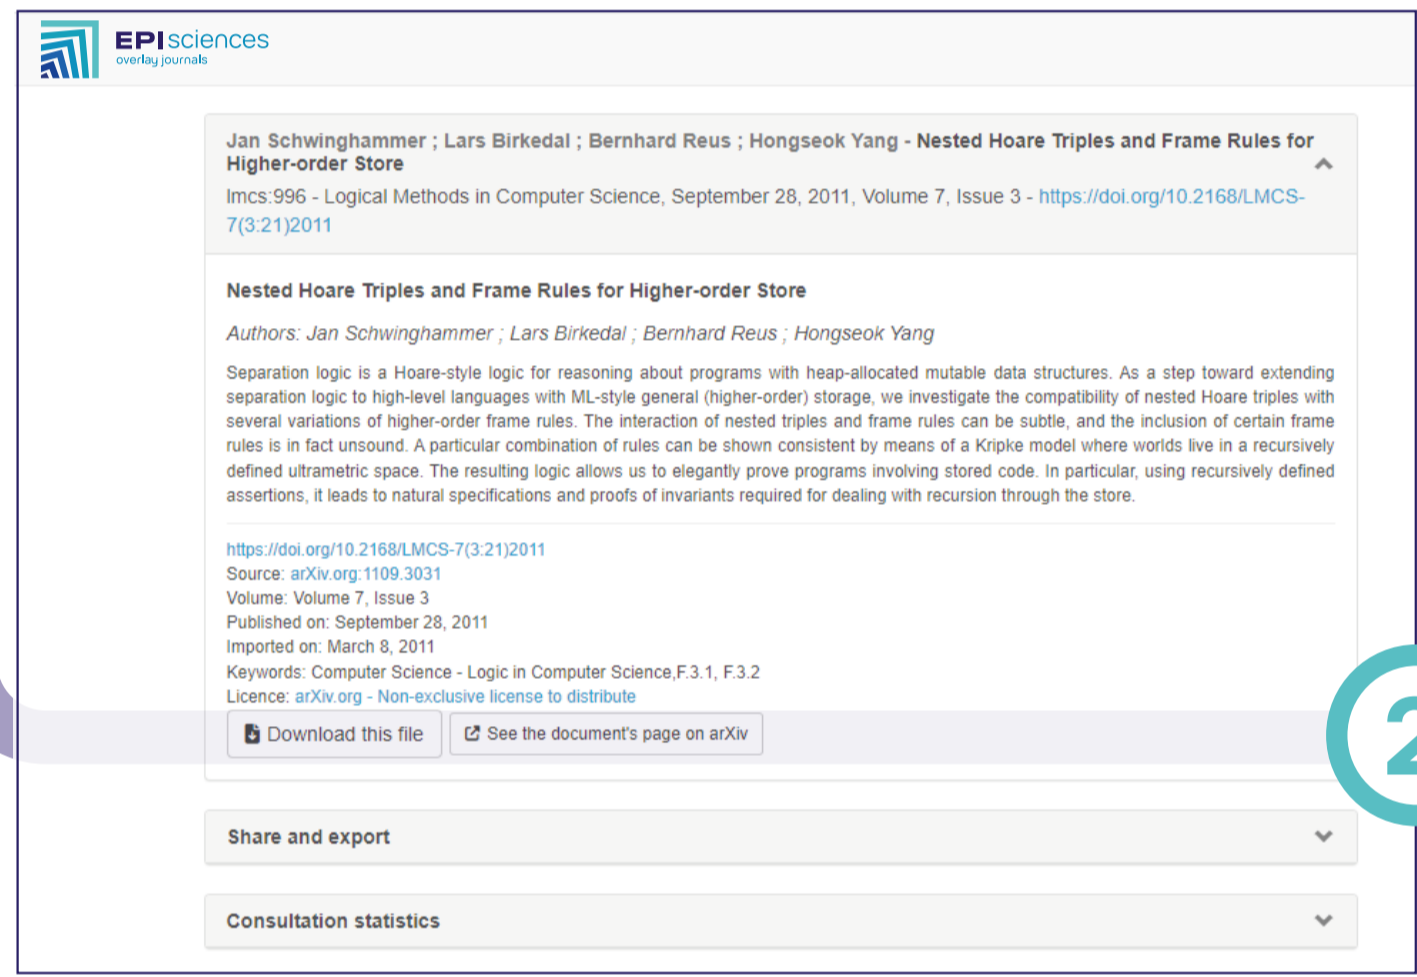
EPIsciences
overlay journals

Jan Schwinghammer ; Lars Birkedal ; Bernhard Reus ; Hongseok Yang - Nested Hoare Triples and Frame Rules for Higher-order Store
lmcs:996 - Logical Methods in Computer Science, September 28, 2011, Volume 7, Issue 3 - https://doi.org/10.2168/LMCS-7(3:21)2011

Nested Hoare Triples and Frame Rules for Higher-order Store

Authors: Jan Schwinghammer ; Lars Birkedal ; Bernhard Reus ; Hongseok Yang

Separation logic is a Hoare-style logic for reasoning about programs with heap-allocated mutable data structures. As a step toward extending separation logic to high-level languages with ML-style general (higher-order) storage, we investigate the compatibility of nested Hoare triples with several variations of higher-order frame rules. The interaction of nested triples and frame rules can be subtle, and the inclusion of certain frame rules is in fact unsound. A particular combination of rules can be shown consistent by means of a Kripke model where worlds live in a recursively defined ultrametric space. The resulting logic allows us to elegantly prove programs involving stored code. In particular, using recursively defined assertions, it leads to natural specifications and proofs of invariants required for dealing with recursion through the store.

https://doi.org/10.2168/LMCS-7(3:21)2011
Source: arXiv.org:1109.3031
Volume: Volume 7, Issue 3
Published on: September 28, 2011
Imported on: March 8, 2011
Keywords: Computer Science - Logic in Computer Science,F.3.1, F.3.2
Licence: arXiv.org - Non-exclusive license to distribute

Download this file
See the document's page on arXiv

2

Share and export

Consultation statistics